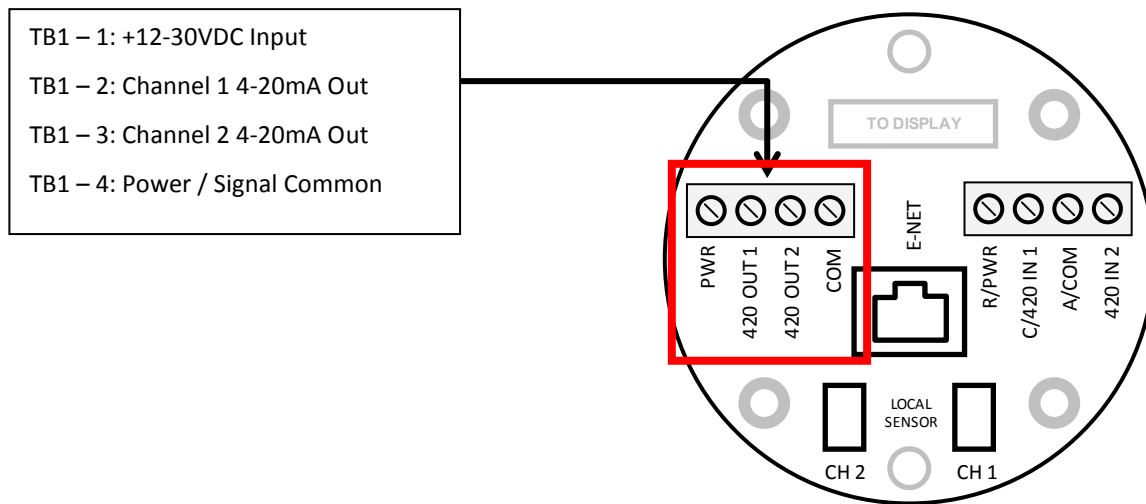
TB1 – 1: +12-30VDC Input

TB1 – 2: Channel 1 4-20mA Out

TB1 – 3: Channel 2 4-20mA Out

TB1 – 4: Power / Signal Common

TO DISPLAY

PWR
420 OUT 1
420 OUT 2
COM

E-NET

R/PWR
C/420 IN 1
A/COM
420 IN 2

LOCAL SENSOR

CH 2
CH 1